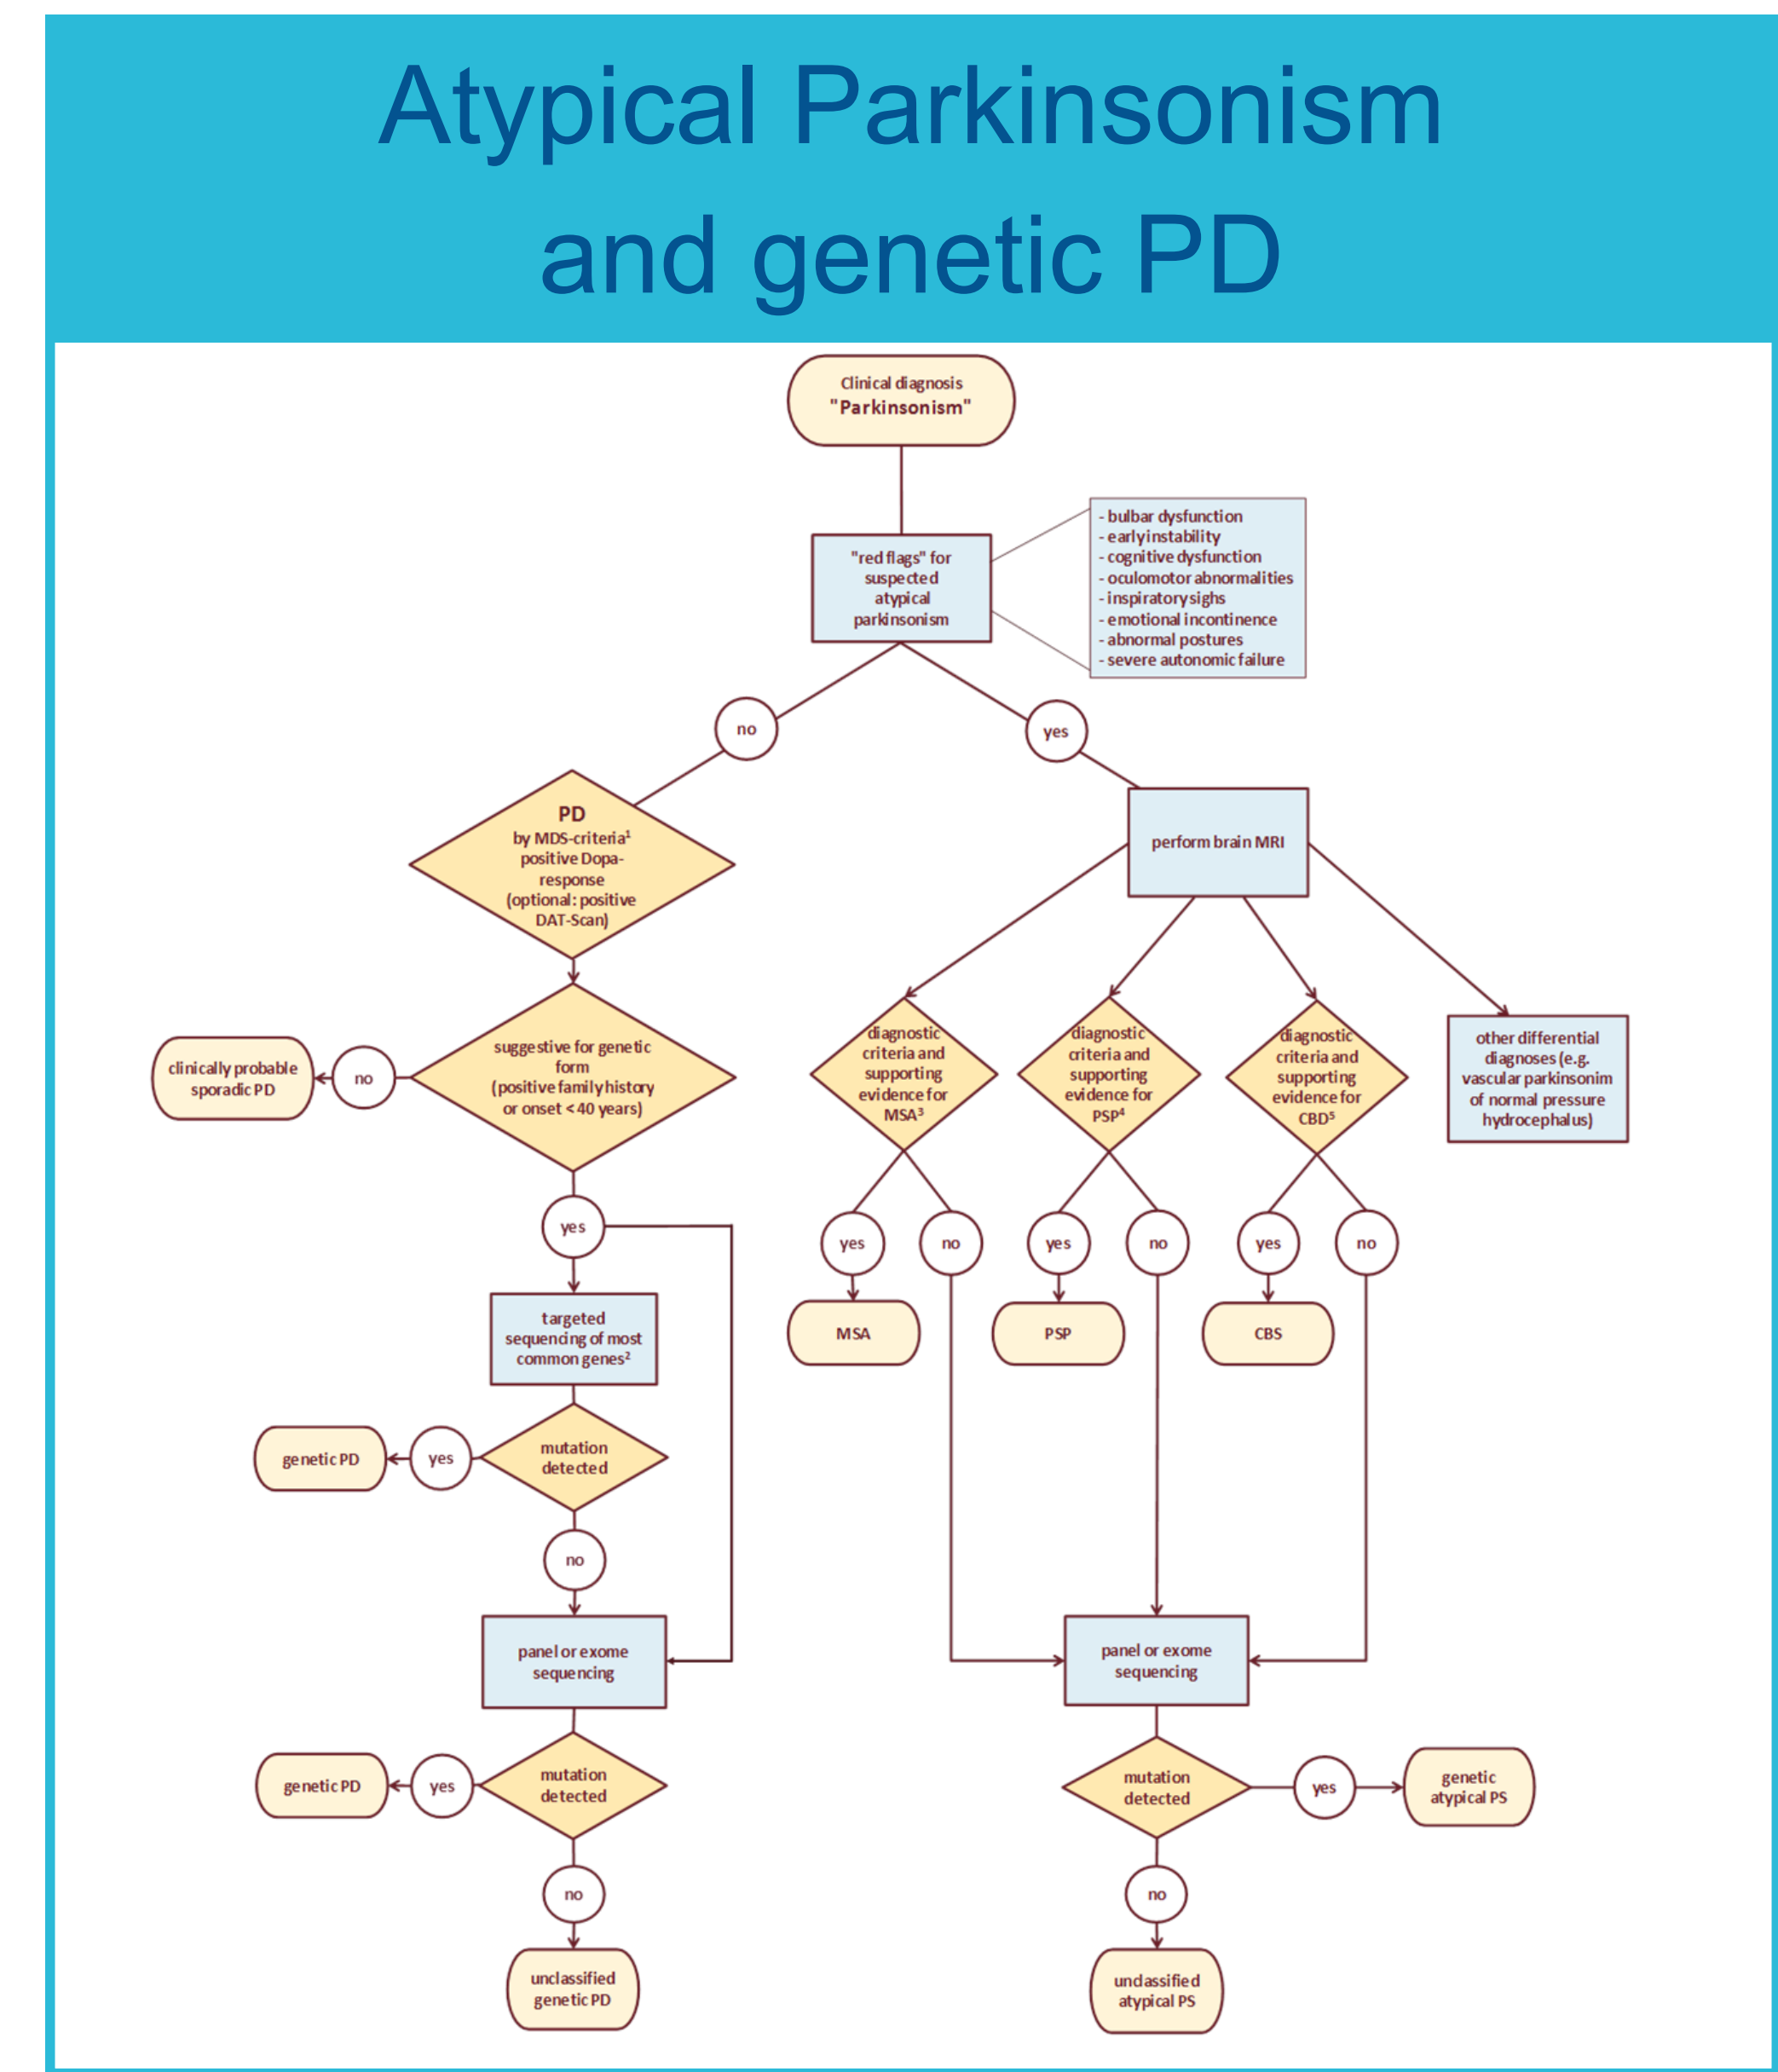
Atypical Parkinsonism and genetic PD

Clinical diagnosis "Parkinsonism"

"red flags" for suspected atypical parkinsonism

- bulbar dysfunction
- earlyinstability
- cognitive dysfunction
- oculomotor abnormalities
- inspiratorysighs
- emotional incontinence
- abnormal postures
- severe autonomic failure

no

yes

PD by MDS-criteria$^1$ positive Dopa-response (optional: positive DAT-Scan)

perform brain MRI

clinically probable sporadic PD

no

suggestive for genetic form (positive familyhistory or onset < 40 years)

diagnostic criteria and supporting evidence for MSA$^3$

diagnostic criteria and supporting evidence for PSP$^4$

diagnostic criteria and supporting evidence for CBD$^5$

other differential diagnoses (e.g. vascular parkinsonim of normal pressure hydrocephalus)

yes

yes

no

yes

no

yes

no

targeted sequencing of most common genes$^2$

MSA

PSP

CBS

genetic PD

yes

mutation detected

no

panel or exome sequencing

panel or exome sequencing

genetic PD

yes

mutation detected

mutation detected

yes

genetic atypical PS

no

no

unclassified genetic PD

unclassified atypical PS